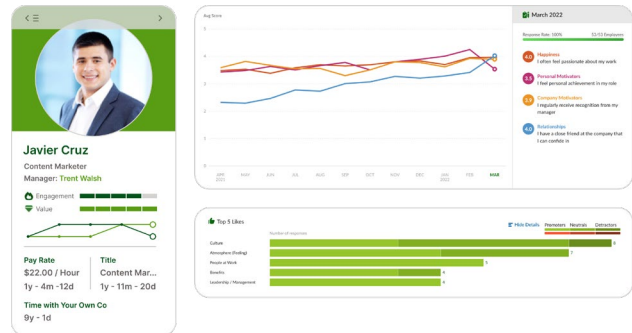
Javier Cruz
Content Marketer
Manager: Trent Walsh
Engagement
Value

Pay Rate
$22.00 / Hour
1y - 4m -12d

Title
Content Mar...
1y - 11m - 20d

Time with Your Own Co
9y - 1d

Avg Score
5
4
3
2
1
APR 2021
MAY
JUN
JUL
AUG
SEP
OCT
NOV
DEC
JAN 2022
FEB
MAR

March 2022
Response Rate: 100%
33/33 Employees

4.0
Happiness
I often feel passionate about my work

3.5
Personal Motivators
I feel personal achievement in my role

3.8
Company Motivators
I regularly receive recognition from my manager

4.0
Relationships
I have a close friend at the company that I can confide in

Top 5 Likes
Number of responses
Hide Details
Promoters
Neutrals
Detractors
Culture
Atmosphere (Feeling)
People at Work
Benefits
Leadership / Management
8
7
5
4
4